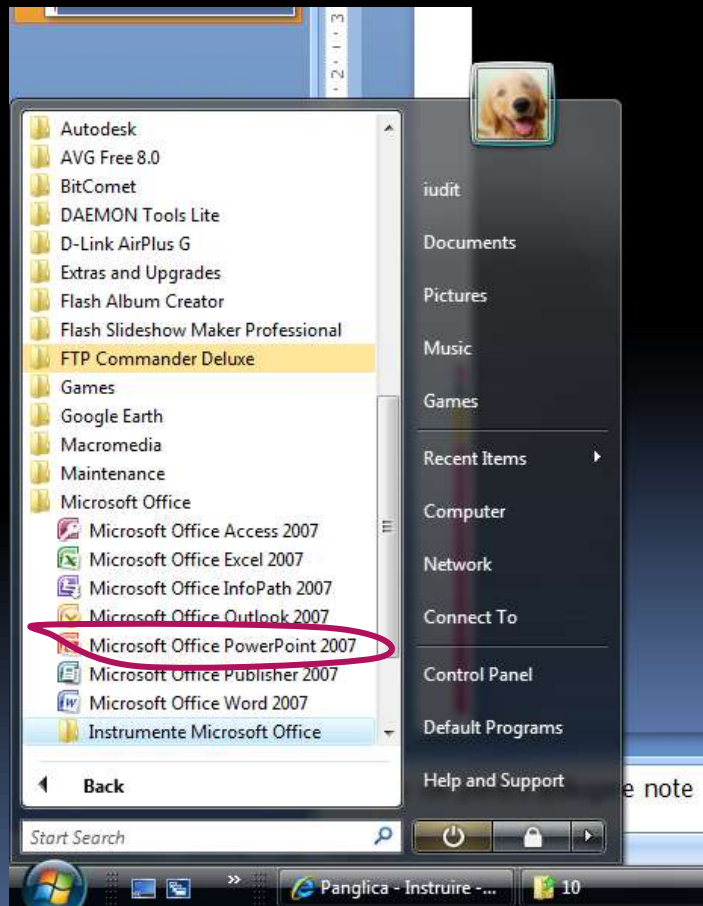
Autodesk
AVG Free 8.0
BitComet
DAEMON Tools Lite
D-Link AirPlus G
Extras and Upgrades
Flash Album Creator
Flash Slideshow Maker Professional
FTP Commander Deluxe
Games
Google Earth
Macromedia
Maintenance
Microsoft Office
Microsoft Office Access 2007
Microsoft Office Excel 2007
Microsoft Office InfoPath 2007
Microsoft Office Outlook 2007
Microsoft Office PowerPoint 2007
Microsoft Office Publisher 2007
Microsoft Office Word 2007
Instrumente Microsoft Office

Back

Start Search

iudit
Documents
Pictures
Music
Games
Recent Items
Computer
Network
Connect To
Control Panel
Default Programs
Help and Support

e note

Panglica - Instruire -...
10